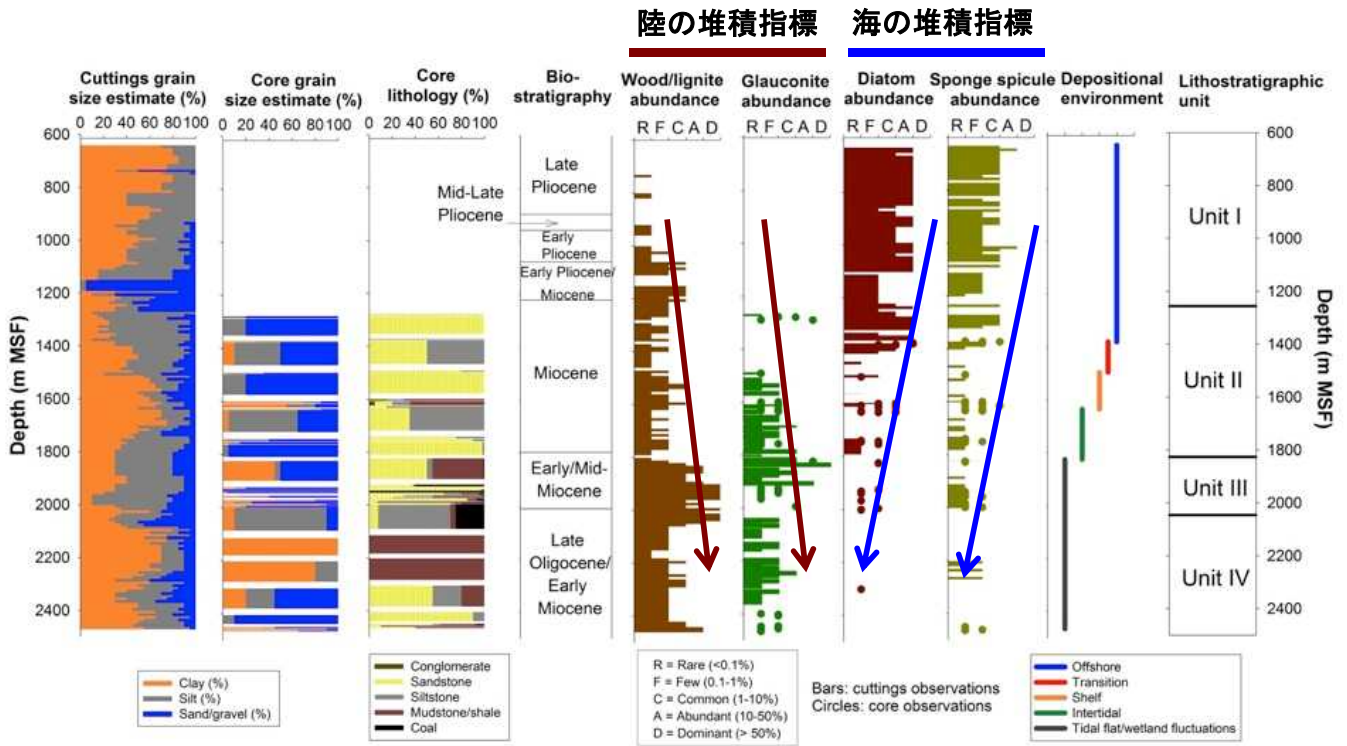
陸の堆積指標

海の堆積指標

Cuttings grain size estimate (%)
0 20 40 60 80 100

Core grain size estimate (%)
0 20 40 60 80 100

Core lithology (%)
0 20 40 60 80 100

Bio-stratigraphy

Wood/lignite abundance
R F C A D

Glauconite abundance
R F C A D

Diatom abundance
R F C A D

Sponge spicule abundance
R F C A D

Depositional environment

Lithostratigraphic unit

Depth (m MSF)
600
800
1000
1200
1400
1600
1800
2000
2200
2400

Late Pliocene
Mid-Late Pliocene
Early Pliocene
Early Pliocene/ Miocene
Miocene
Early/Mid-Miocene
Late Oligocene/ Early Miocene

Unit I
Unit II
Unit III
Unit IV

Depth (m MSF)
600
800
1000
1200
1400
1600
1800
2000
2200
2400

Clay (%)
Silt (%)
Sand/gravel (%)

Conglomerate
Sandstone
Siltstone
Mudstone/shale
Coal

R = Rare (<0.1%)
F = Few (0.1-1%)
C = Common (1-10%)
A = Abundant (10-50%)
D = Dominant (> 50%)

Bars: cuttings observations
Circles: core observations

Offshore
Transition
Shelf
Intertidal
Tidal flat/wetland fluctuations